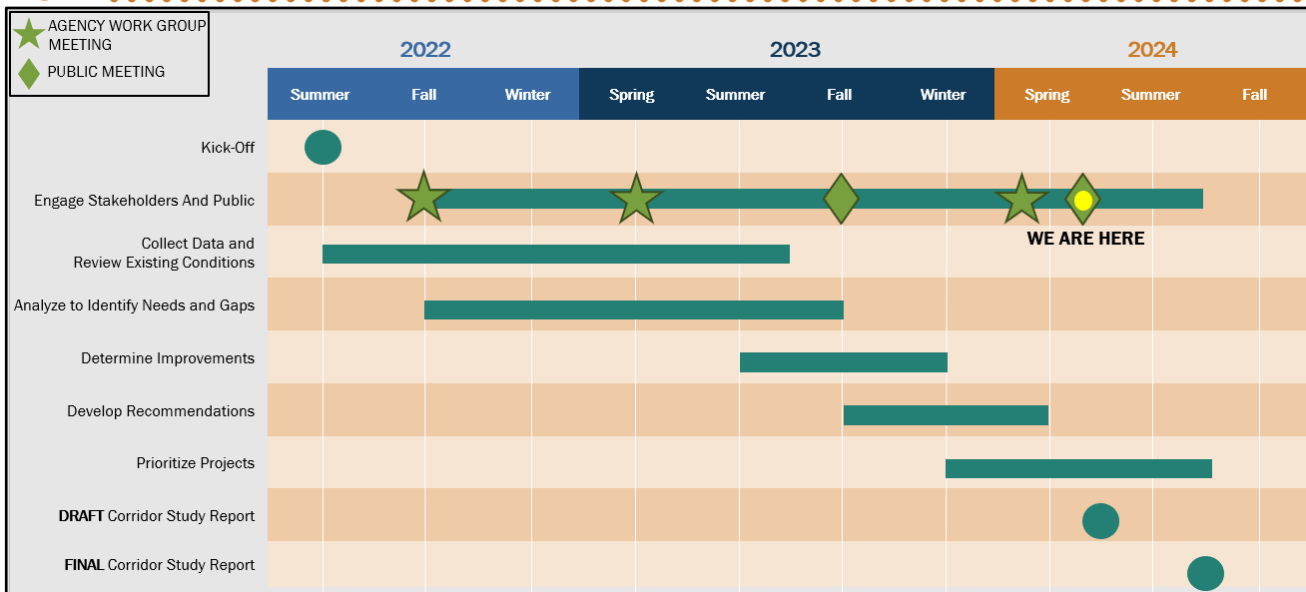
AGENCY WORK GROUP MEETING
PUBLIC MEETING

| | 2022 | | | 2023 | | | | 2024 | | |
|---|---|---|---|---|---|---|---|---|---|---|
| | Summer | Fall | Winter | Spring | Summer | Fall | Winter | Spring | Summer | Fall |

Kick-Off
Engage Stakeholders And Public
WE ARE HERE
Collect Data and Review Existing Conditions
Analyze to Identify Needs and Gaps
Determine Improvements
Develop Recommendations
Prioritize Projects
**DRAFT** Corridor Study Report
**FINAL** Corridor Study Report